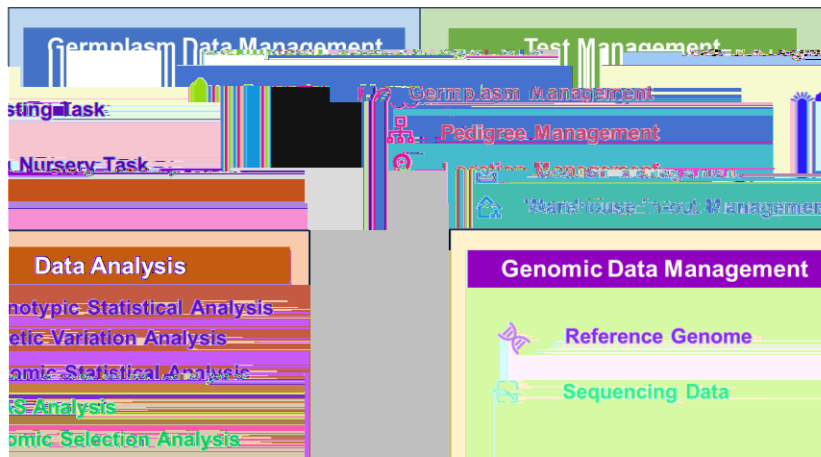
Germplasm Data Management

Test Management

sting Task

Nursery Task

Germplasm Management

Pedigree Management

Location Management

Warehouse Management

Data Analysis

notypic Statistical Analysis

etic Variation Analysis

omic Statistical Analysis

S Analysis

omic Selection Analysis

Genomic Data Management

Reference Genome

Sequencing Data